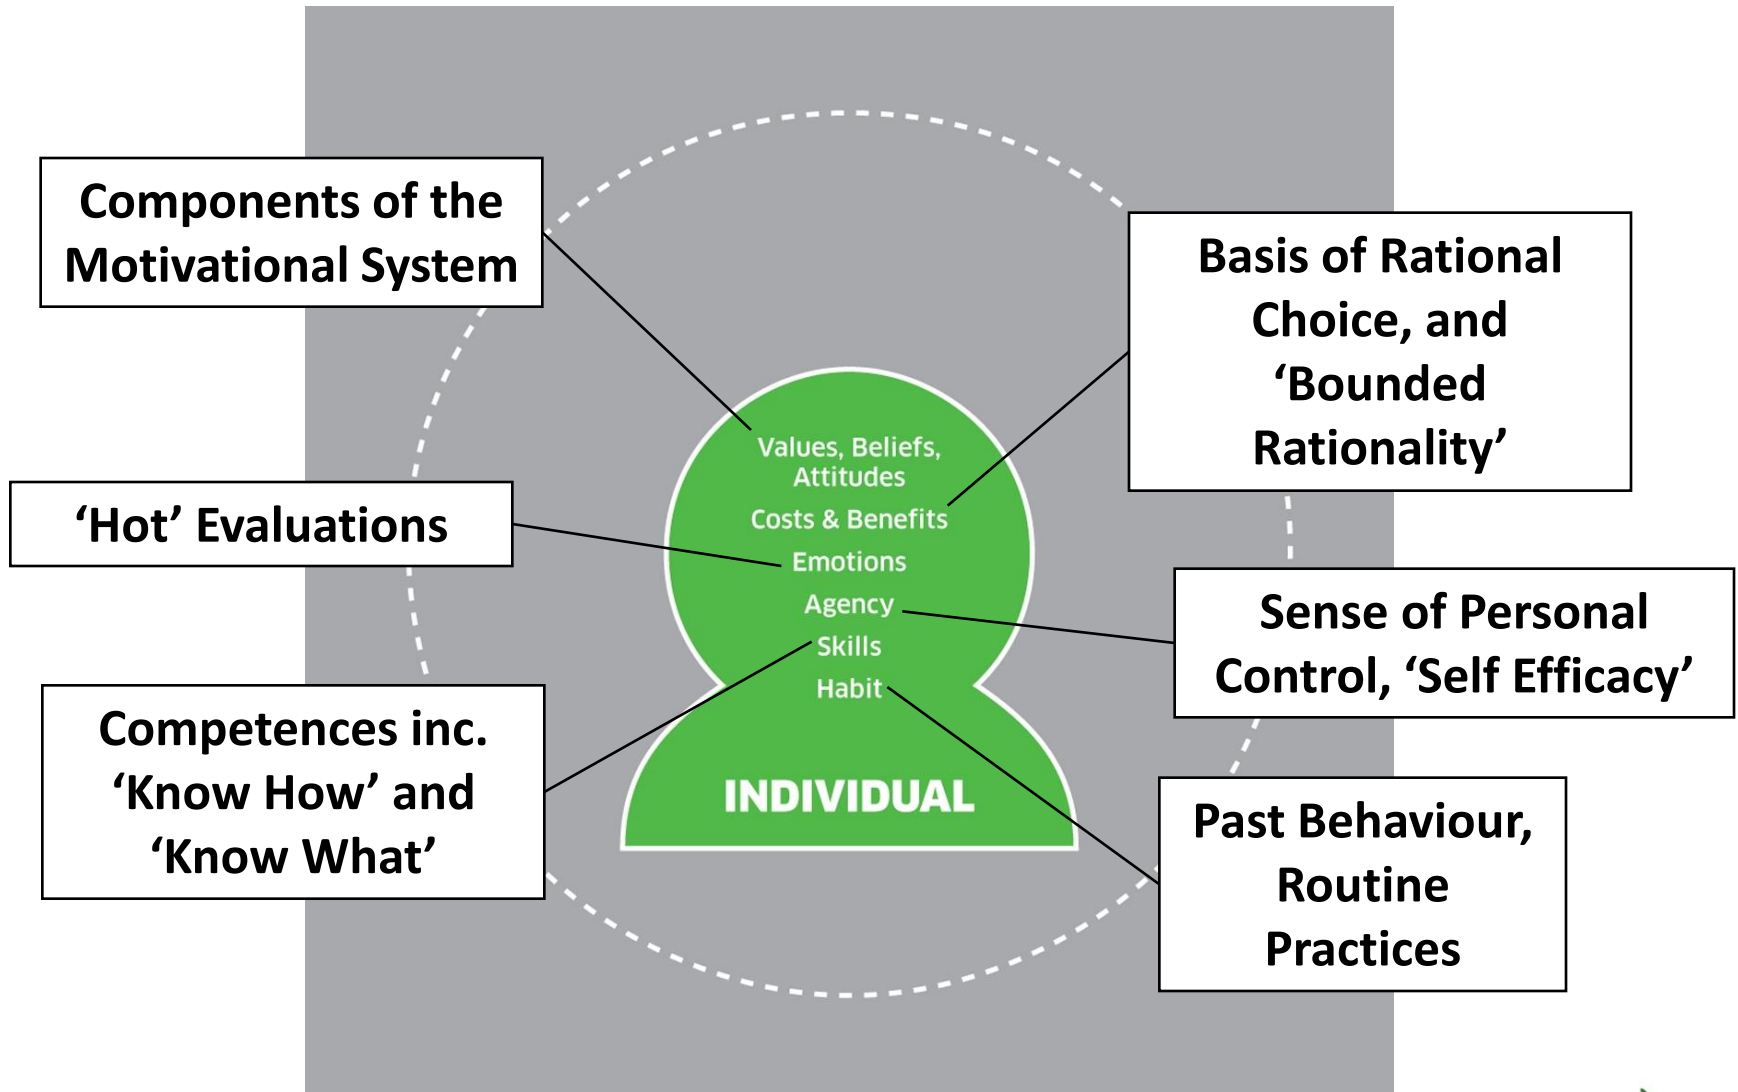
Components of the Motivational System

Basis of Rational Choice, and 'Bounded Rationality'

'Hot' Evaluations

Values, Beliefs, Attitudes
Costs & Benefits
Emotions
Agency
Skills
Habit

INDIVIDUAL

Sense of Personal Control, 'Self Efficacy'

Competences inc. 'Know How' and 'Know What'

Past Behaviour, Routine Practices